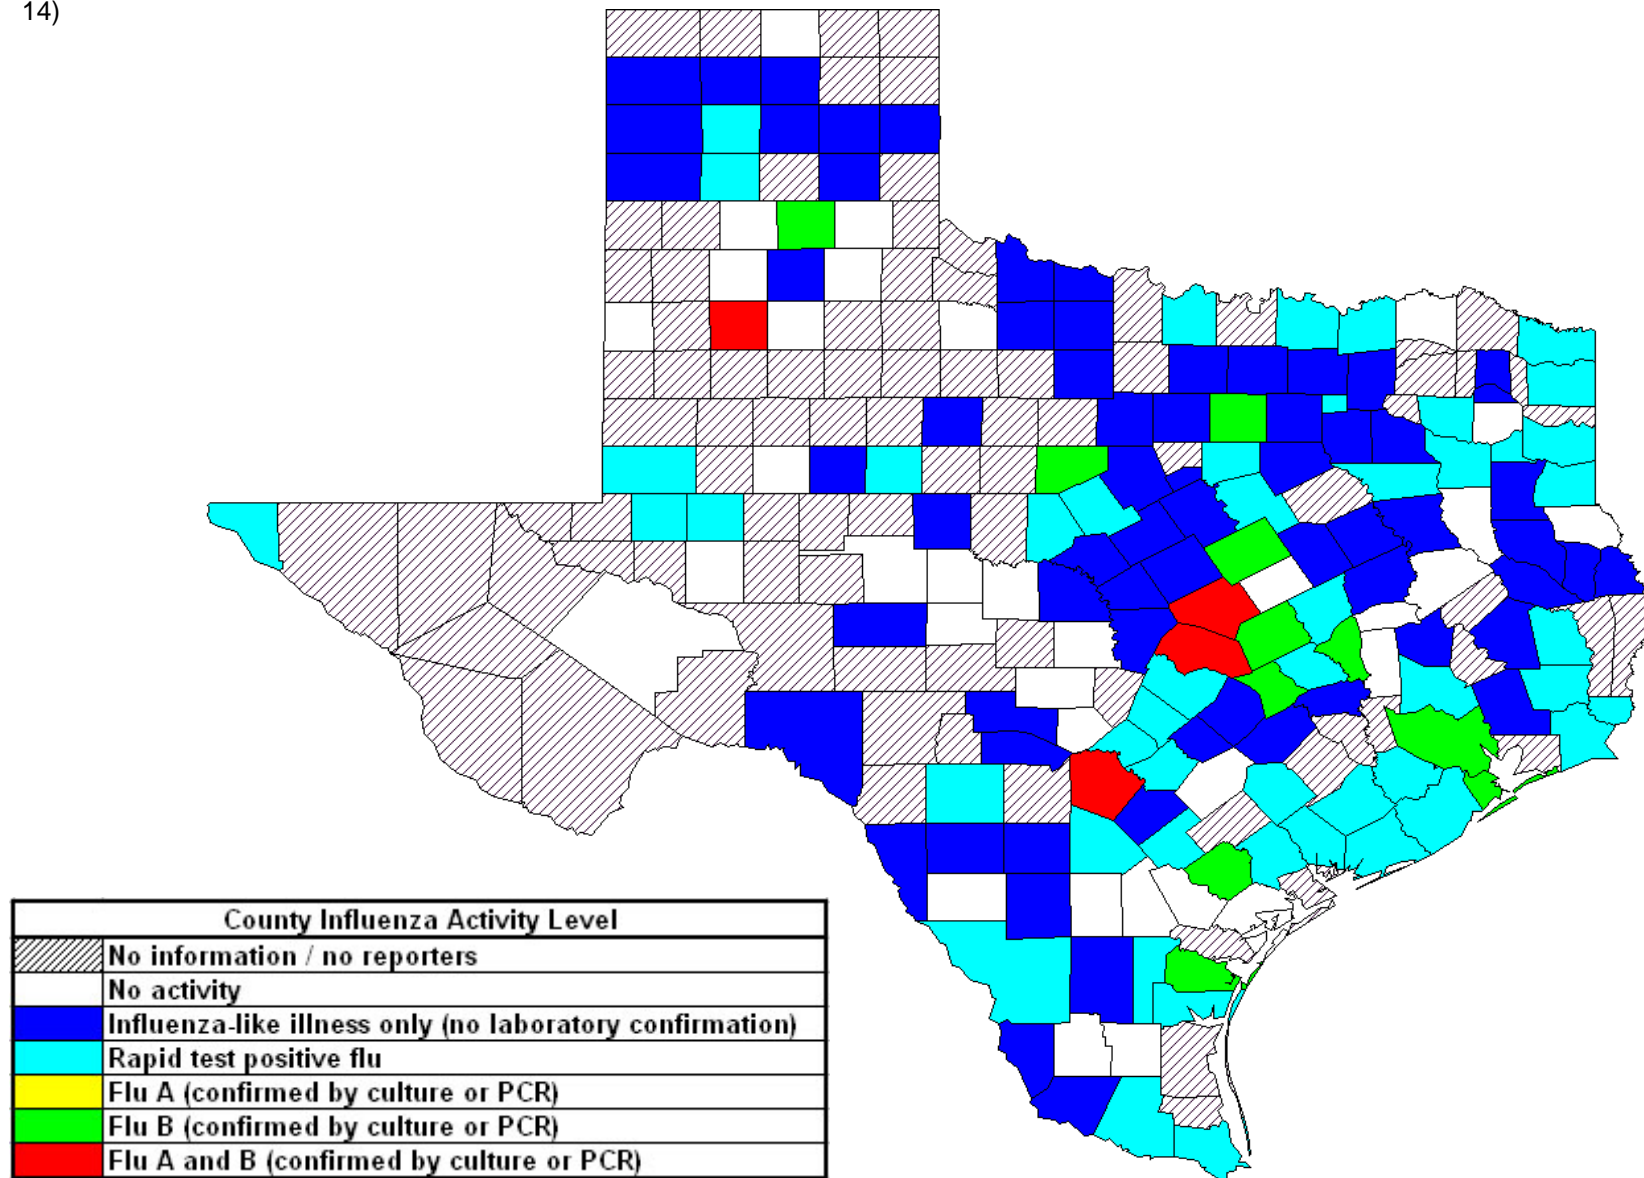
14)

County Influenza Activity Level

| | |
|---|---|
| | No information / no reporters |
| | No activity |
| | Influenza-like illness only (no laboratory confirmation) |
| | Rapid test positive flu |
| | Flu A (confirmed by culture or PCR) |
| | Flu B (confirmed by culture or PCR) |
| | Flu A and B (confirmed by culture or PCR) |